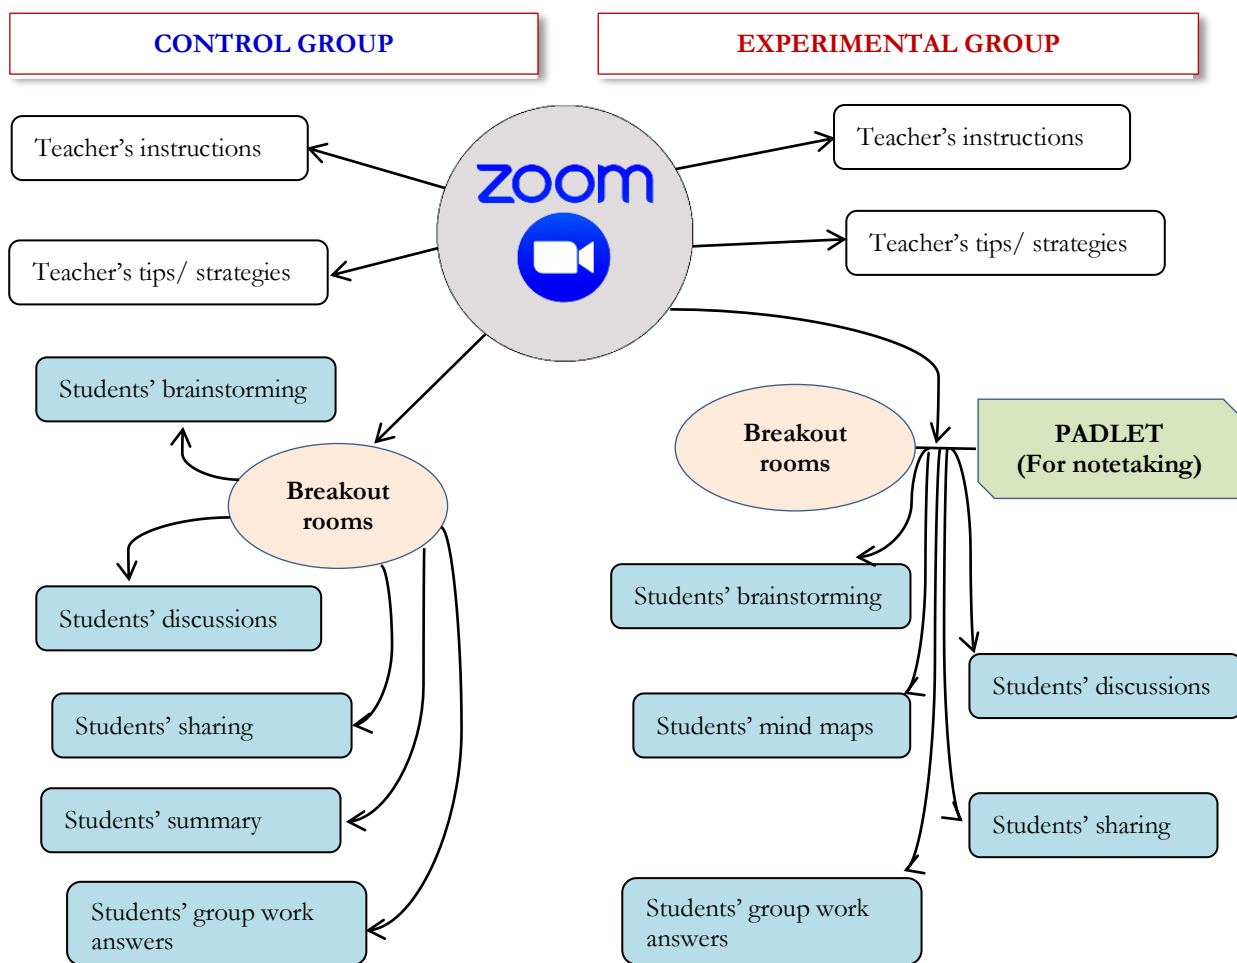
CONTROL GROUP

EXPERIMENTAL GROUP

Teacher’s instructions

Teacher’s tips/ strategies

zoom

Teacher’s instructions

Teacher’s tips/ strategies

Students’ brainstorming

Breakout rooms

Students’ discussions

Students’ sharing

Students’ summary

Students’ group work answers

Breakout rooms

PADLET
(For notetaking)

Students’ brainstorming

Students’ discussions

Students’ mind maps

Students’ sharing

Students’ group work answers